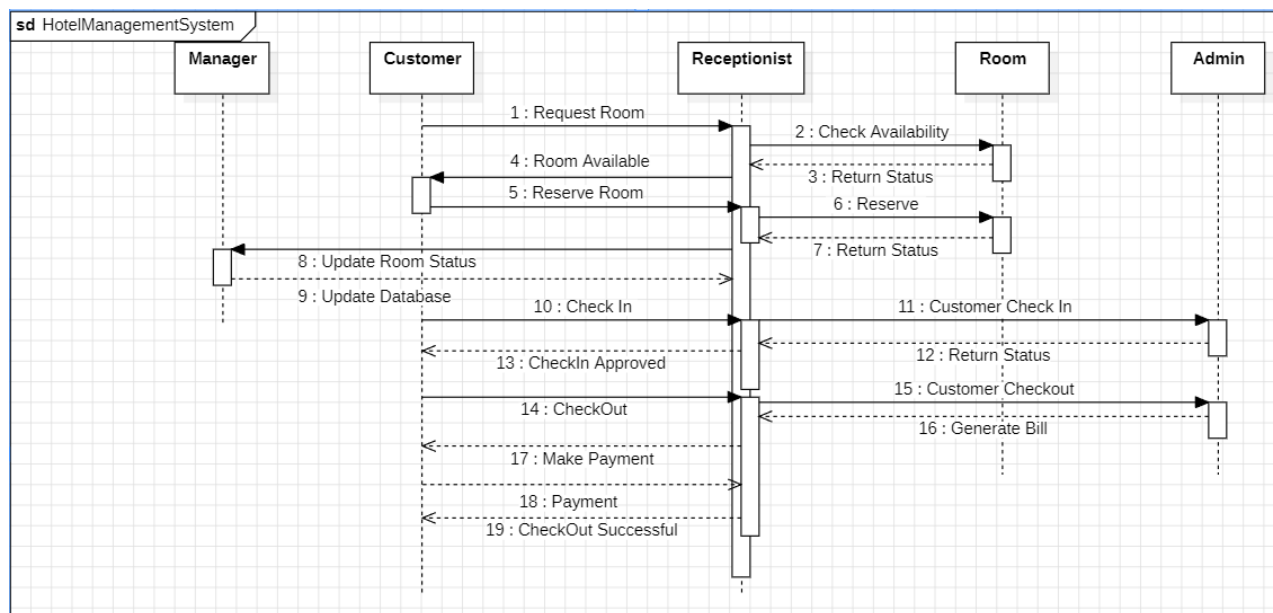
sd HotelManagementSystem

Manager

Customer

Receptionist

Room

Admin

1 : Request Room

2 : Check Availability

4 : Room Available

3 : Return Status

5 : Reserve Room

6 : Reserve

7 : Return Status

8 : Update Room Status

9 : Update Database

10 : Check In

11 : Customer Check In

12 : Return Status

13 : CheckIn Approved

15 : Customer Checkout

14 : CheckOut

16 : Generate Bill

17 : Make Payment

18 : Payment

19 : CheckOut Successful